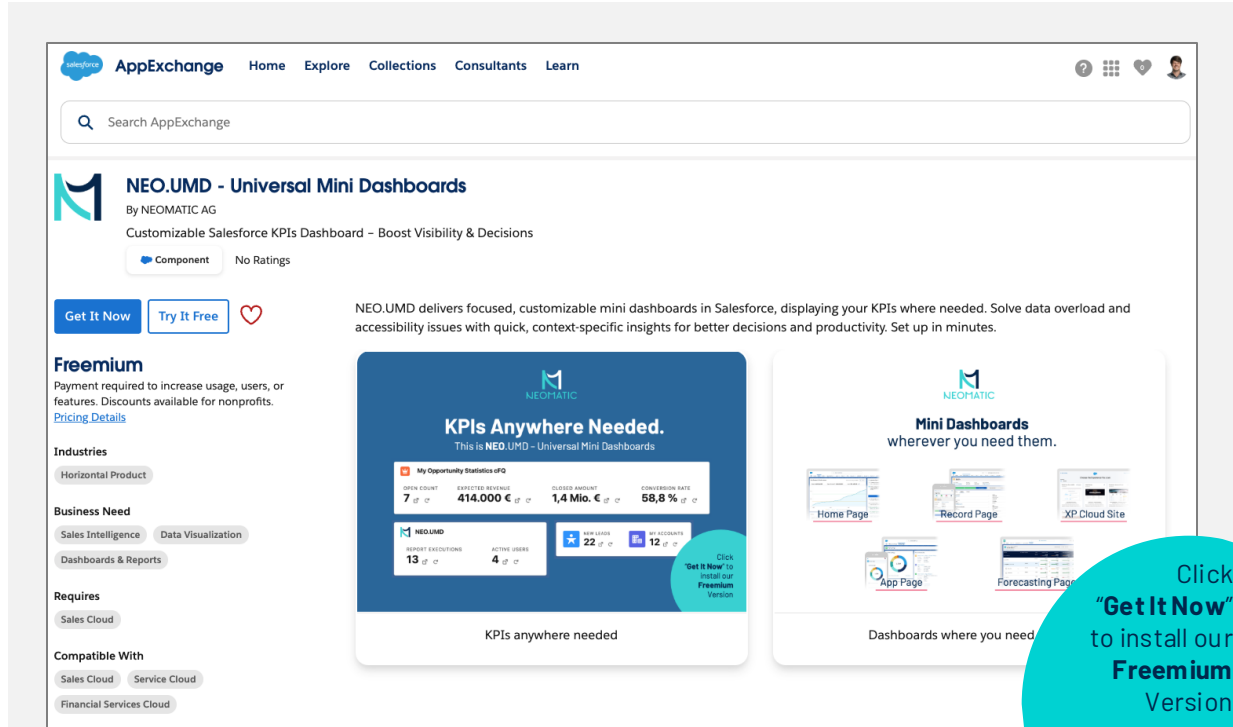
salesforce AppExchange Home Explore Collections Consultants Learn

Search AppExchange

NEO.UMD - Universal Mini Dashboards
By NEOMATIC AG
Customizable Salesforce KPIs Dashboard – Boost Visibility & Decisions
Component No Ratings

Get It Now Try It Free

Freemium
Payment required to increase usage, users, or features. Discounts available for nonprofits.
Pricing Details

Industries
Horizontal Product

Business Need
Sales Intelligence Data Visualization
Dashboards & Reports

Requires
Sales Cloud

Compatible With
Sales Cloud Service Cloud
Financial Services Cloud

NEO.UMD delivers focused, customizable mini dashboards in Salesforce, displaying your KPIs where needed. Solve data overload and accessibility issues with quick, context-specific insights for better decisions and productivity. Set up in minutes.

NEOMATIC
KPIs Anywhere Needed.
This is NEO.UMD – Universal Mini Dashboards
My Opportunity Statistics cFQ
OPEN COUNT 7
EXPECTED REVENUE 414.000 €
CLOSED AMOUNT 1,4 Mio. €
CONVERSION RATE 58,8 %
NEO.UMD
REPORT EXECUTIONS 13
ACTIVE USERS 4
NEW LEADS 22
MY ACCOUNTS 12
Click "Get It Now" to install our Freemium Version

KPIs anywhere needed

NEOMATIC
Mini Dashboards
wherever you need them.
Home Page
Record Page
XP Cloud Site
App Page
Forecasting Page

Dashboards where you need

Click "Get It Now" to install our Freemium Version